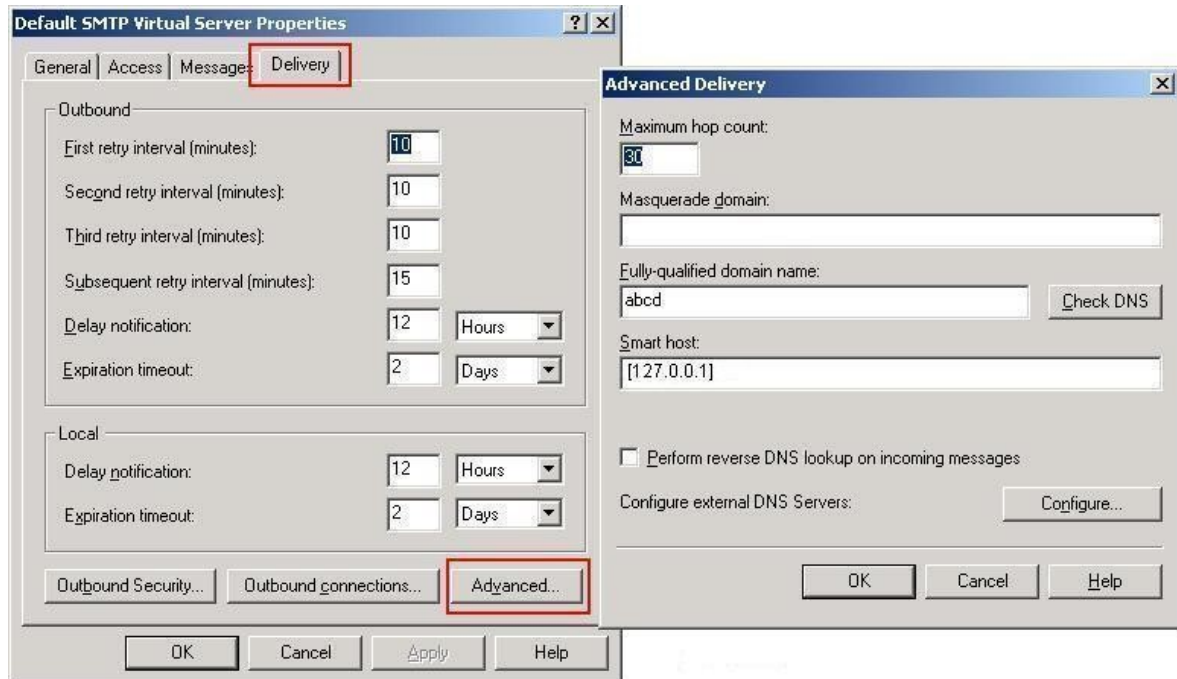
Default SMTP Virtual Server Properties

?

General | Access | Messages | Delivery

Outbound

First retry interval (minutes): 10

Second retry interval (minutes): 10

Third retry interval (minutes): 10

Subsequent retry interval (minutes): 15

Delay notification: 12 Hours

Expiration timeout: 2 Days

Local

Delay notification: 12 Hours

Expiration timeout: 2 Days

Outbound Security... Outbound connections... Advanced...

OK Cancel Apply Help

Advanced Delivery

Maximum hop count:

30

Masquerade domain:

Fully-qualified domain name:

abcd

Check DNS

Smart host:

[127.0.0.1]

Perform reverse DNS lookup on incoming messages

Configure external DNS Servers: Configure...

OK Cancel Help